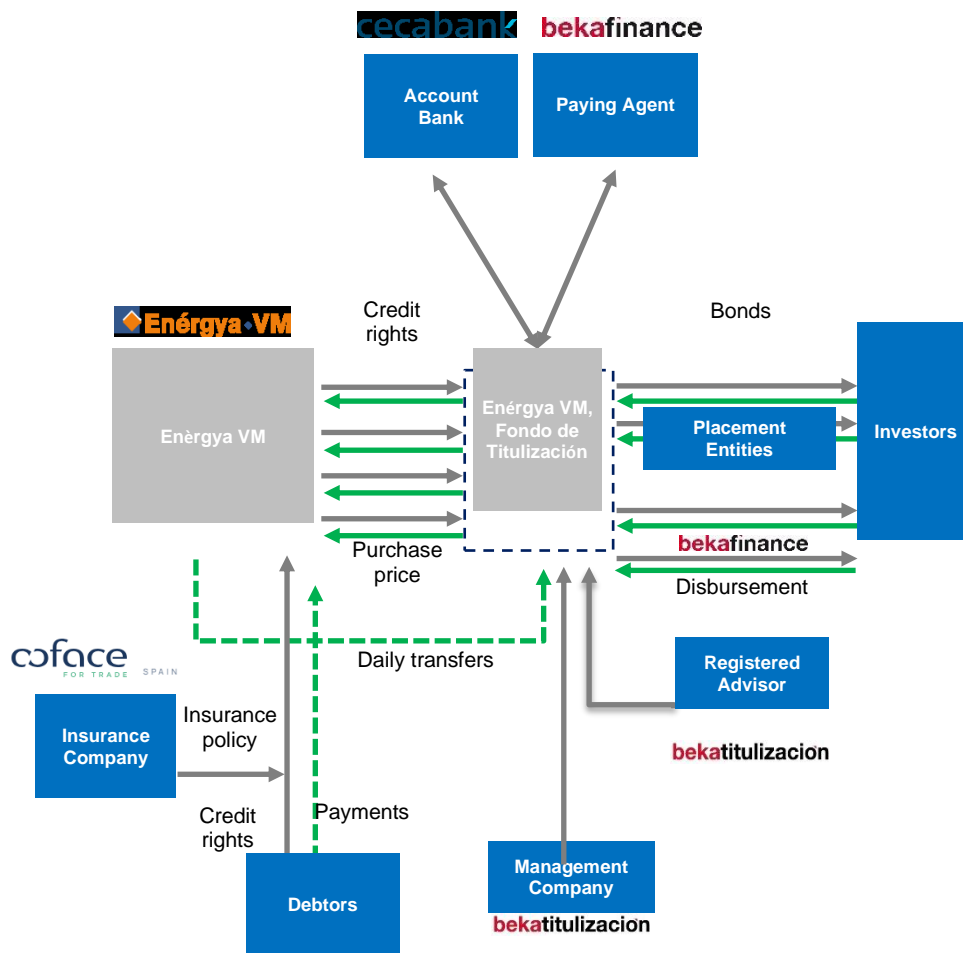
cecabank

bekafinance

Account Bank

Paying Agent

Enérgya VM

Credit rights

Bonds

Enèrgya VM

Enérgya VM, Fondo de Titulización

Placement Entities

Investors

Purchase price

bekafinance

Disbursement

coface FOR TRADE SPAIN

Daily transfers

Registered Advisor

bekatitulizacion

Insurance Company

Insurance policy

Credit rights

Payments

Debtors

Management Company

bekatitulizacion